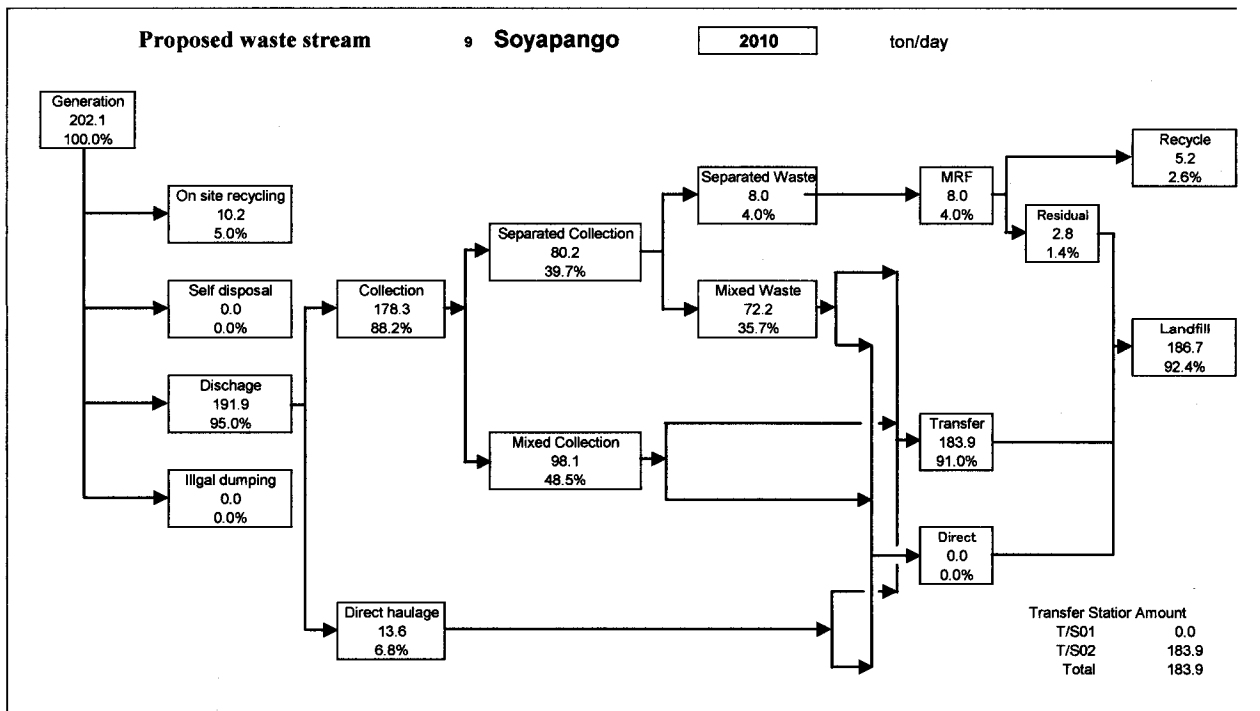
Proposed waste stream 9 Soyapango 2010 ton/day

Generation
202.1
100.0%

On site recycling
10.2
5.0%

Self disposal
0.0
0.0%

Dischage
191.9
95.0%

Illgal dumping
0.0
0.0%

Collection
178.3
88.2%

Direct haulage
13.6
6.8%

Separated Collection
80.2
39.7%

Mixed Collection
98.1
48.5%

Separated Waste
8.0
4.0%

Mixed Waste
72.2
35.7%

MRF
8.0
4.0%

Recycle
5.2
2.6%

Residual
2.8
1.4%

Landfill
186.7
92.4%

Transfer
183.9
91.0%

Direct
0.0
0.0%

| Transfer Statior Amount | |
|---|---|
| T/S01 | 0.0 |
| T/S02 | 183.9 |
| Total | 183.9 |